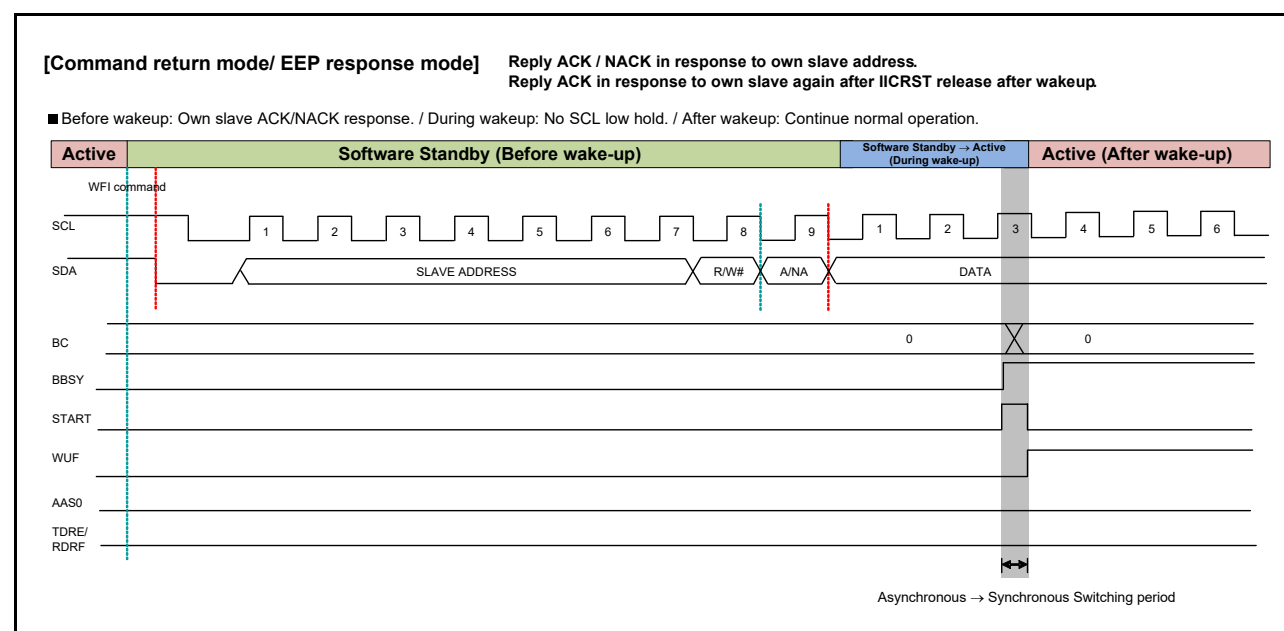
[Command return mode/ EEP response mode]

Reply ACK / NACK in response to own slave address.
Reply ACK in response to own slave again after IICRST release after wakeup.

■Before wakeup: Own slave ACK/NACK response. / During wakeup: No SCL low hold. / After wakeup: Continue normal operation.

Active | Software Standby (Before wake-up) | Software Standby → Active (During wake-up) | Active (After wake-up)

WFI command

SCL 1 2 3 4 5 6 7 8 9 1 2 3 4 5 6

SDA SLAVE ADDRESS R/W# A/NA DATA

BC 0 0

BBSY

START

WUF

AAS0

TDRE/
RDRF

Asynchronous → Synchronous Switching period